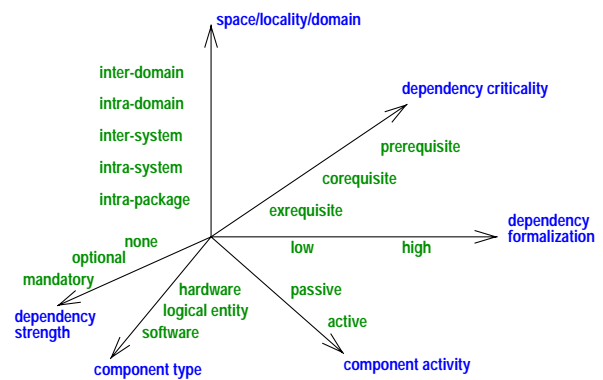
space/locality/domain

inter-domain
intra-domain
inter-system
intra-system
intra-package

dependency criticality
prerequisite
corequisite
exrequisite

dependency formalization
low
high

none
optional
mandatory
dependency strength

hardware
logical entity
software
component type

passive
active
component activity